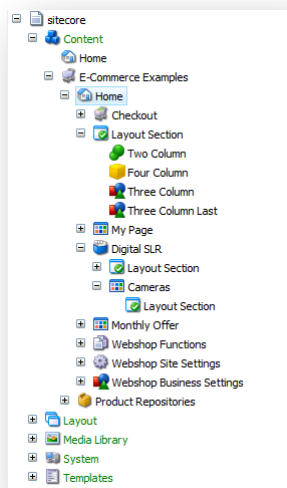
sitecore
Content
Home
E-Commerce Examples
Home
Checkout
Layout Section
Two Column
Four Column
Three Column
Three Column Last
My Page
Digital SLR
Layout Section
Cameras
Layout Section
Monthly Offer
Webshop Functions
Webshop Site Settings
Webshop Business Settings
Product Repositories
Layout
Media Library
System
Templates